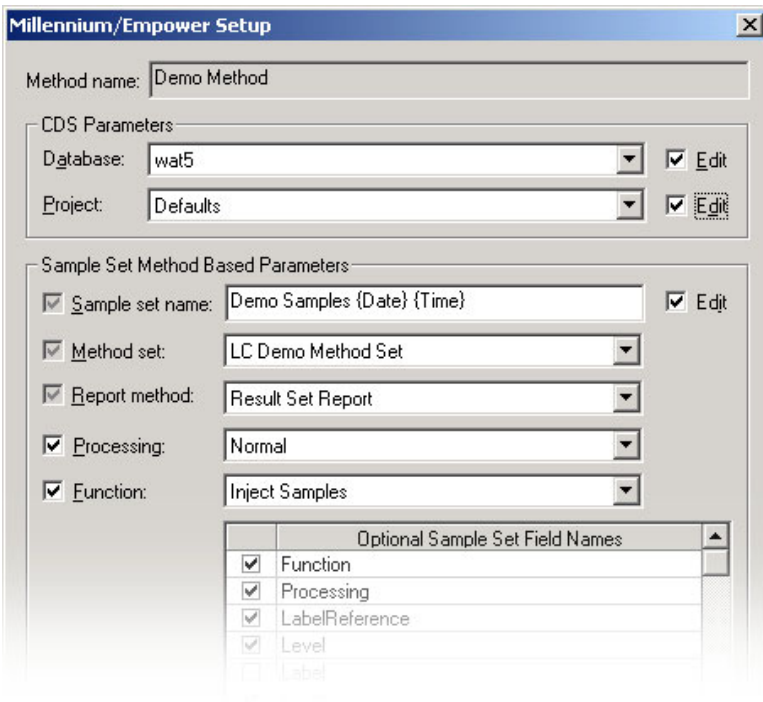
Millennium/Empower Setup

Method name: Demo Method

CDS Parameters

Database: wat5 Edit

Project: Defaults Edit

Sample Set Method Based Parameters

Sample set name: Demo Samples {Date} {Time} Edit

Method set: LC Demo Method Set

Report method: Result Set Report

Processing: Normal

Function: Inject Samples

| | Optional Sample Set Field Names |
|---|---|
| ☑ | Function |
| ☑ | Processing |
| ☑ | LabelReference |
| ☑ | Level |
| ☐ | Label |